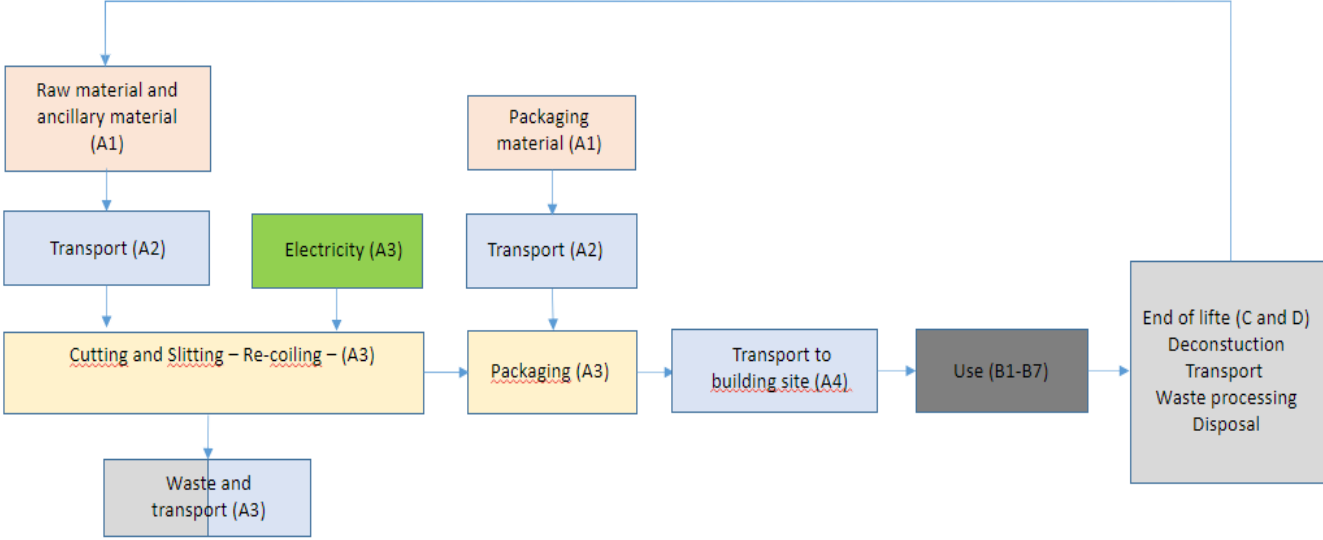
Raw material and ancillary material (A1)

Packaging material (A1)

Transport (A2)

Electricity (A3)

Transport (A2)

Cutting and Slitting – Re-coiling – (A3)

Packaging (A3)

Transport to building site (A4)

Use (B1-B7)

End of lifte (C and D)
Deconstuction
Transport
Waste processing
Disposal

Waste and transport (A3)